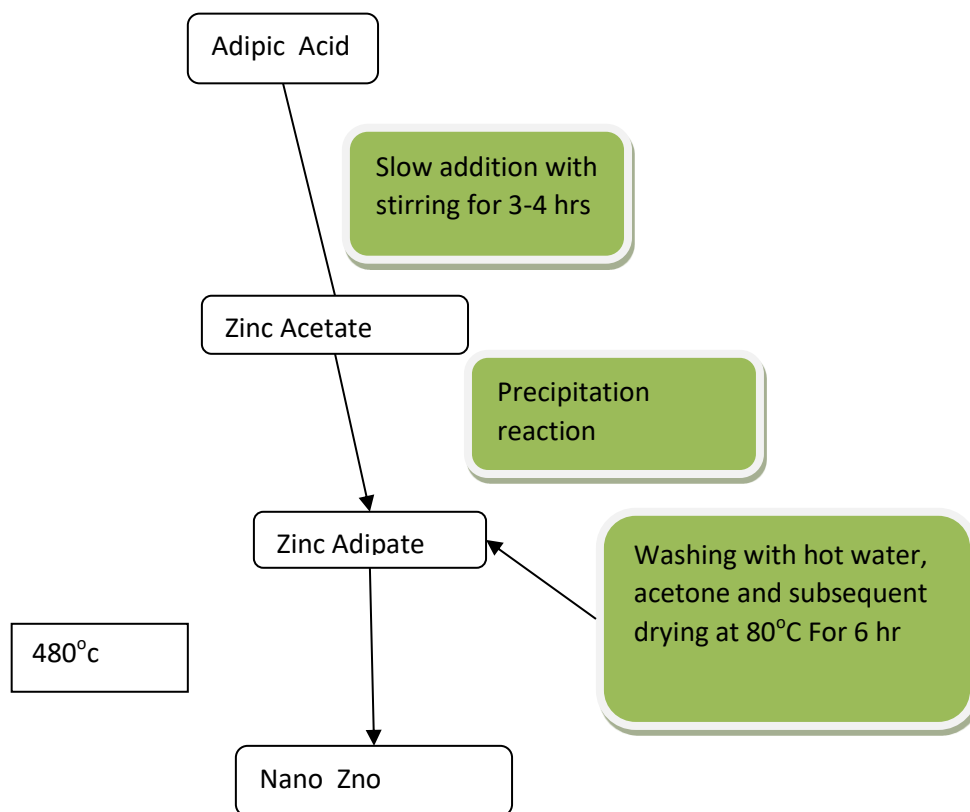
Adipic Acid

Slow addition with stirring for 3-4 hrs

Zinc Acetate

Precipitation reaction

Zinc Adipate

Washing with hot water, acetone and subsequent drying at 80$^{o}$C For 6 hr

480$^{o}$c

Nano Zno